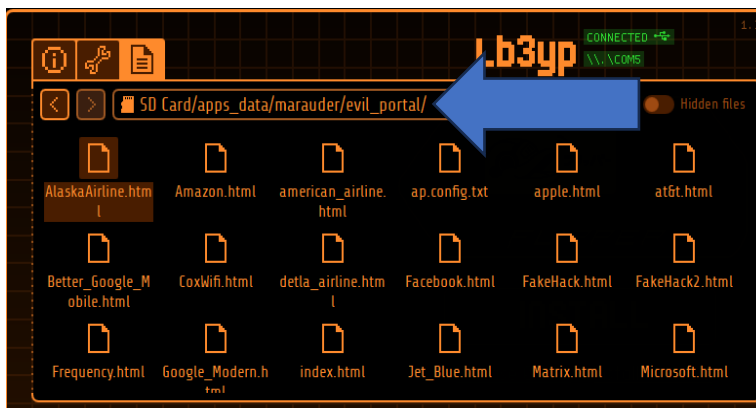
1.

Lb3yp CONNECTED
\\.\COM5

SD Card/apps_data/marauder/evil_portal/

Hidden files

AlaskaAirline.html
Amazon.html
american_airline.html
ap.config.txt
apple.html
at&t.html
Better_Google_Mobile.html
CoxWifi.html
detla_airline.html
Facebook.html
FakeHack.html
FakeHack2.html
Frequency.html
Google_Modern.html
index.html
Jet_Blue.html
Matrix.html
Microsoft.html